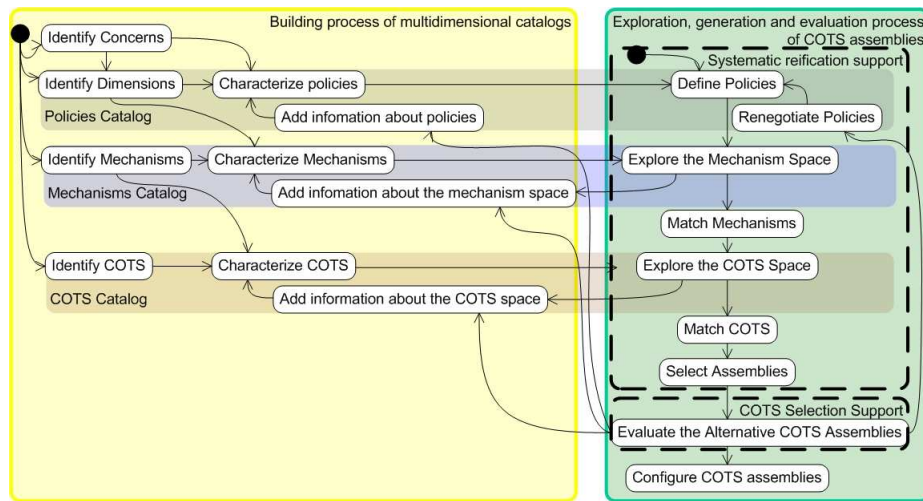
Building process of multidimensional catalogs

Identify Concerns

Identify Dimensions

Characterize policies

Add infomation about policies

Policies Catalog

Identify Mechanisms

Characterize Mechanisms

Add infomation about the mechanism space

Mechanisms Catalog

Identify COTS

Characterize COTS

Add information about the COTS space

COTS Catalog

Exploration, generation and evaluation process of COTS assemblies

Systematic reification support

Define Policies

Renegotiate Policies

Explore the Mechanism Space

Match Mechanisms

Explore the COTS Space

Match COTS

Select Assemblies

COTS Selection Support

Evaluate the Alternative COTS Assemblies

Configure COTS assemblies